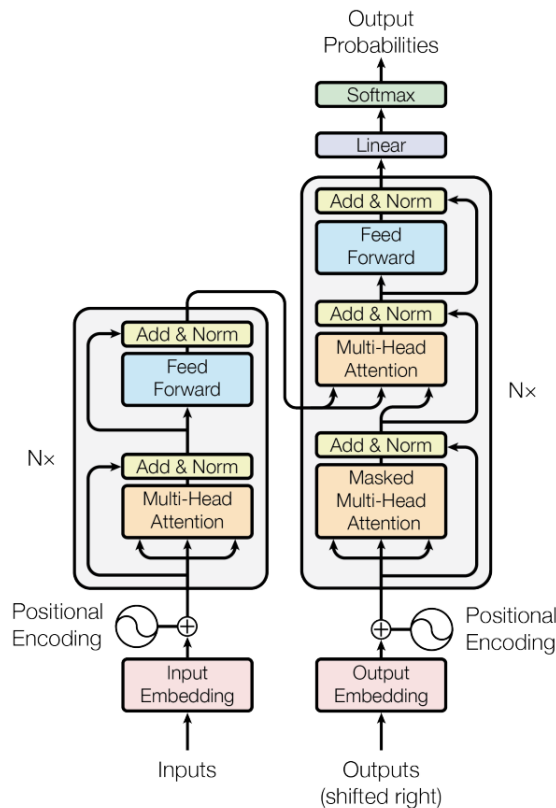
Output Probabilities

Softmax

Linear

Add & Norm

Feed Forward

Add & Norm

Multi-Head Attention

Add & Norm

Masked Multi-Head Attention

N×

Add & Norm

Feed Forward

Add & Norm

Multi-Head Attention

N×

Positional Encoding

Positional Encoding

Input Embedding

Output Embedding

Inputs

Outputs (shifted right)